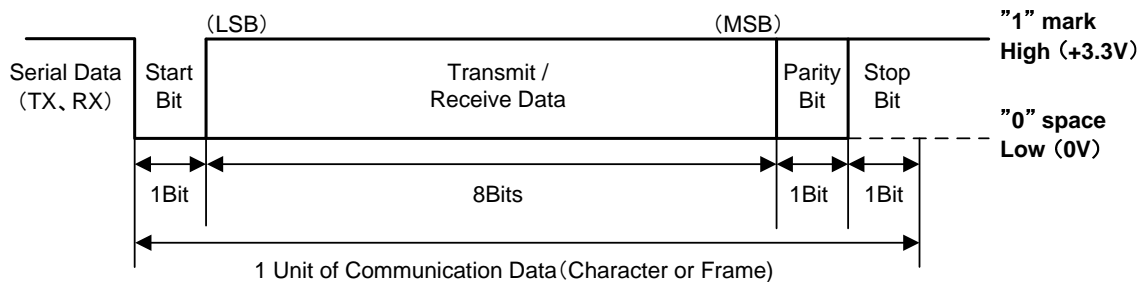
(LSB)

(MSB)

”1” mark
High (+3.3V)

Serial Data (TX、RX)

Start Bit

Transmit / Receive Data

Parity Bit

Stop Bit

”0” space
Low (0V)

1Bit

8Bits

1Bit

1Bit

1 Unit of Communication Data (Character or Frame)